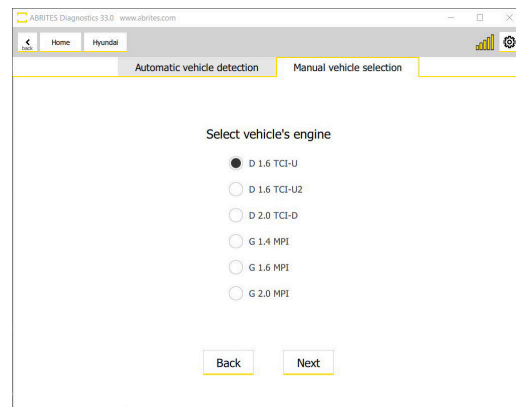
ABRITES Diagnostics 33.0 www.abrites.com

back Home Hyundai

Automatic vehicle detection Manual vehicle selection

Select vehicle's engine

D 1.6 TCI-U

D 1.6 TCI-U2

D 2.0 TCI-D

G 1.4 MPI

G 1.6 MPI

G 2.0 MPI

Back Next